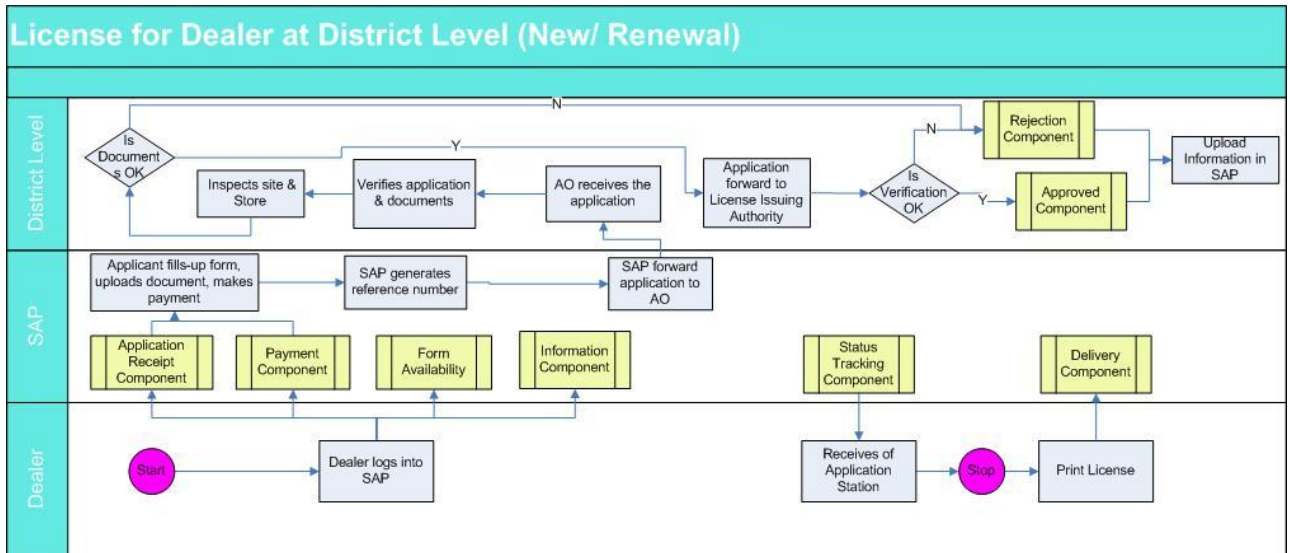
License for Dealer at District Level (New/ Renewal)

District Level

N

Is Documents OK

Y

Inspects site & Store

Verifies application & documents

AO receives the application

Application forward to License Issuing Authority

N

Is Verification OK

Y

Rejection Component

Approved Component

Upload Information in SAP

SAP

Applicant fills-up form, uploads document, makes payment

SAP generates reference number

SAP forward application to AO

Application Receipt Component

Payment Component

Form Availability

Information Component

Status Tracking Component

Delivery Component

Dealer

Start

Dealer logs into SAP

Receives of Application Station

Stop

Print License